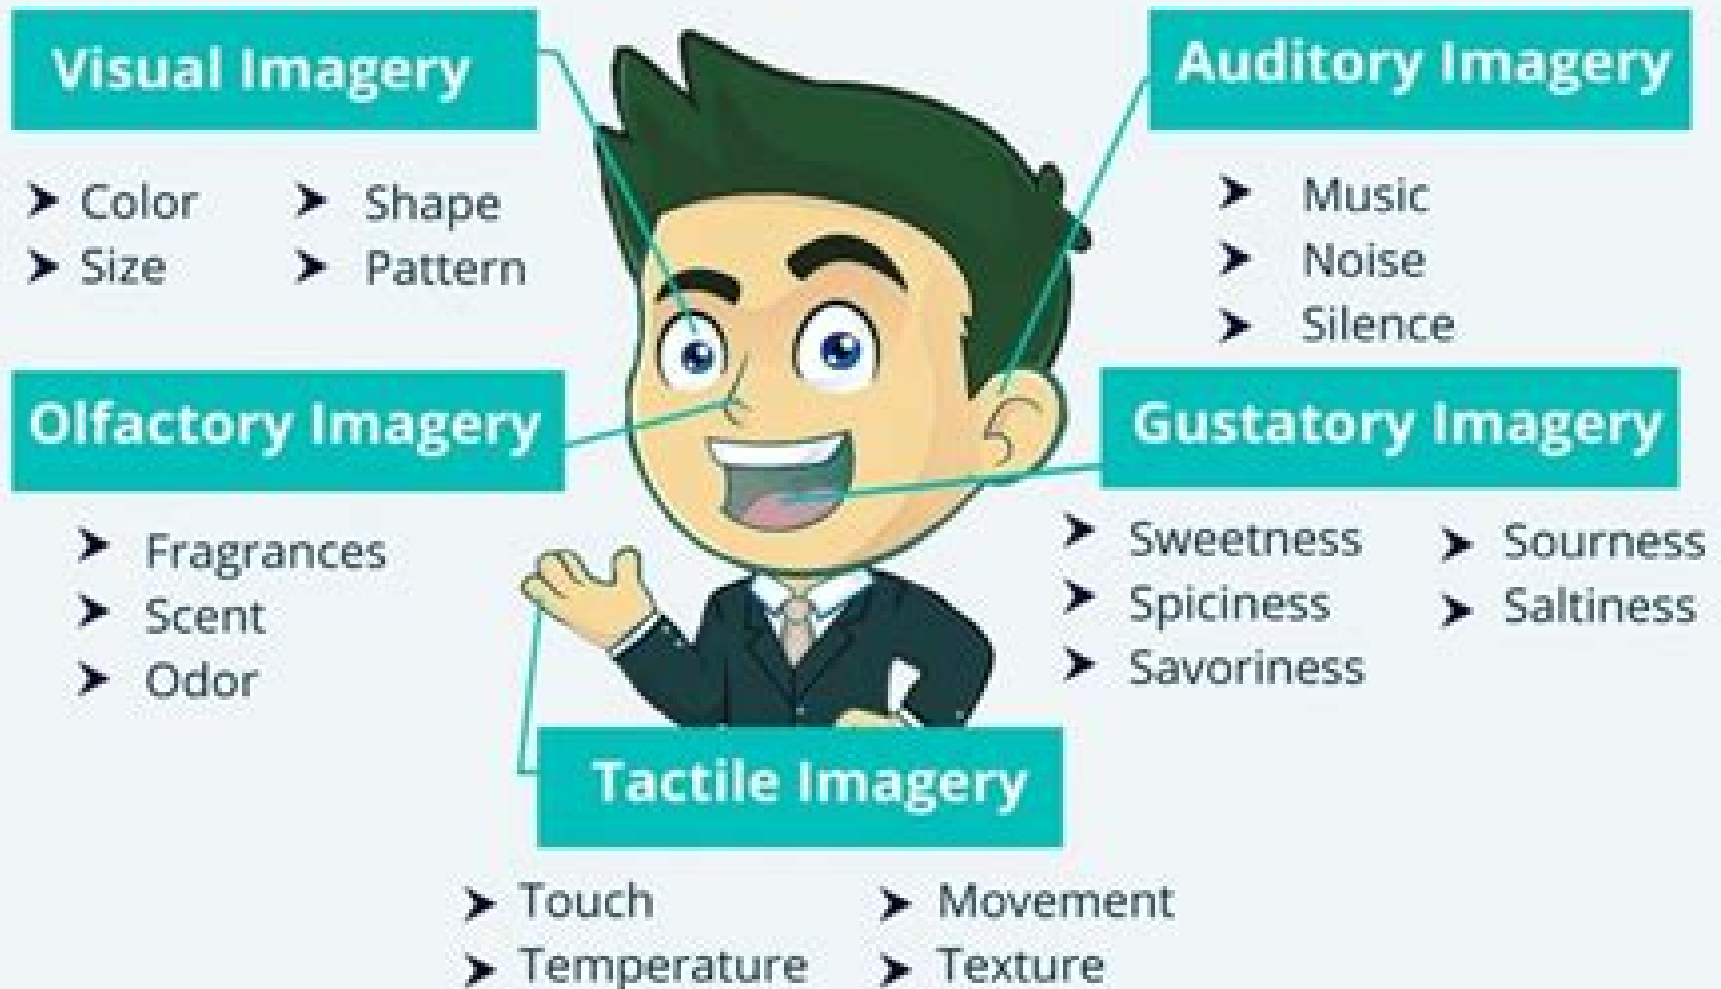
Visual Imagery

- Color
- Size
- Shape
- Pattern

Auditory Imagery

- Music
- Noise
- Silence

Olfactory Imagery

- Fragrances
- Scent
- Odor

Gustatory Imagery

- Sweetness
- Spiciness
- Savoriness
- Sourness
- Saltiness

Tactile Imagery

- Touch
- Temperature
- Movement
- Texture